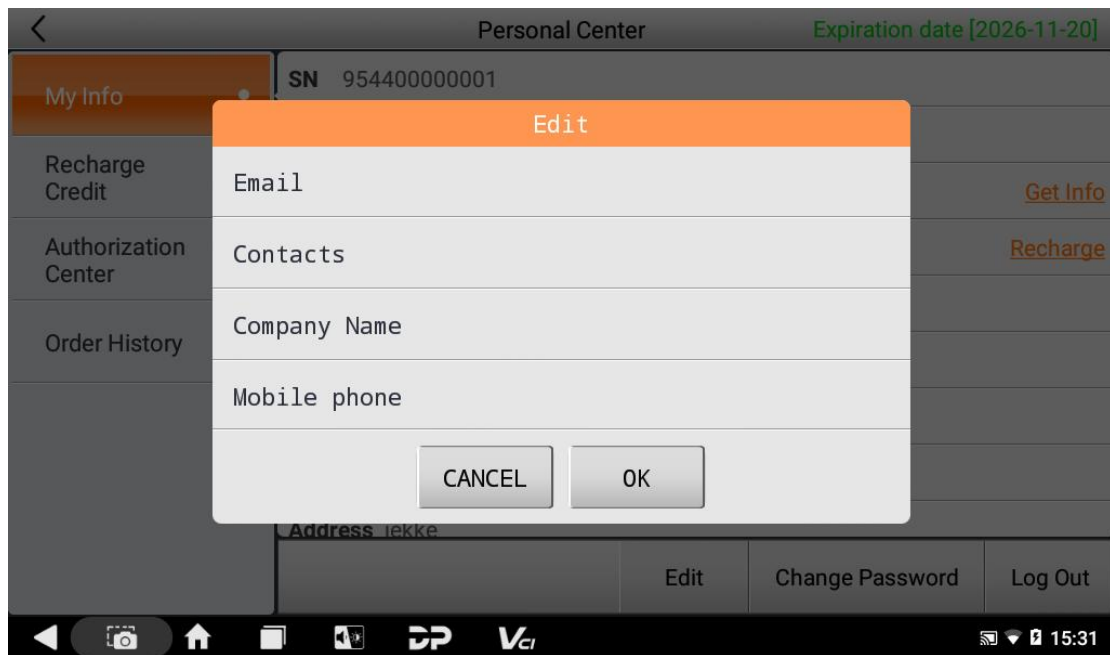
Personal Center

Expiration date [2026-11-20]

My Info

Recharge Credit

Authorization Center

Order History

SN 954400000001

Get Info

Recharge

Address iekke

Edit

Email

Contacts

Company Name

Mobile phone

CANCEL

OK

Edit

Change Password

Log Out

15:31